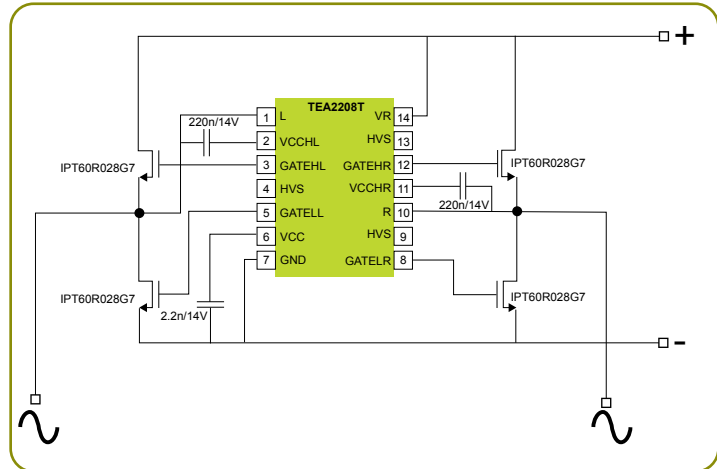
TEA2208T

| | | | |
|---|---|---|---|
| 1 | L | VR | 14 |
| 2 | VCCHL | HVS | 13 |
| 3 | GATEHL | GATEHR | 12 |
| 4 | HVS | VCCHR | 11 |
| 5 | GATELL | R | 10 |
| 6 | VCC | HVS | 9 |
| 7 | GND | GATELR | 8 |

220n/14V

220n/14V

2.2n/14V

IPT60R028G7

IPT60R028G7

IPT60R028G7

IPT60R028G7

+

-